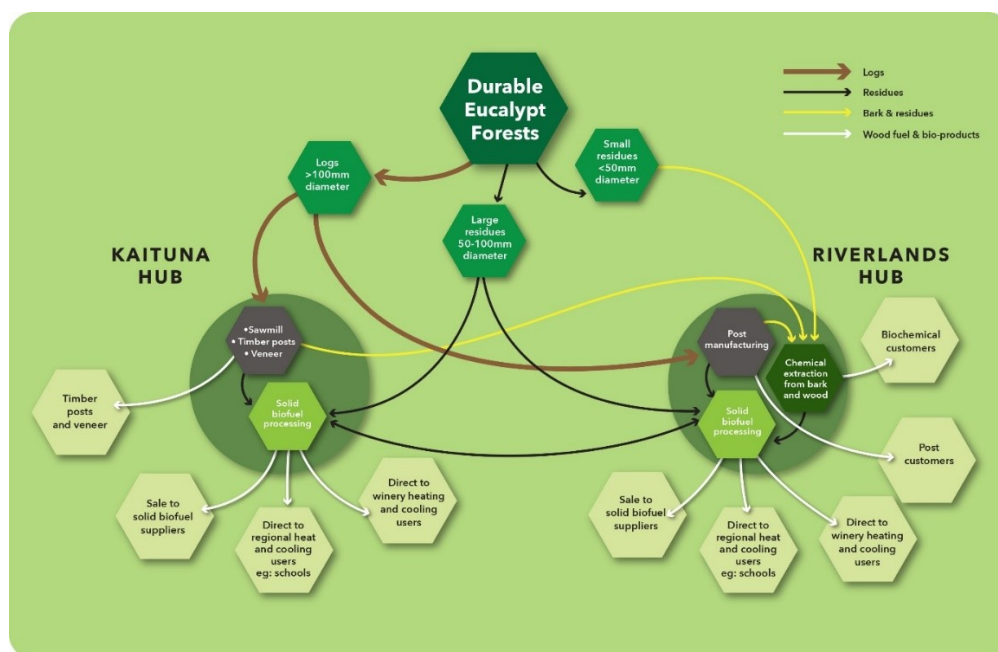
Logs
Residues
Bark & residues
Wood fuel & bio-products

Durable Eucalypt Forests

Logs >100mm diameter

Small residues <50mm diameter

Large residues 50-100mm diameter

KAITUNA HUB

RIVERLANDS HUB

•Sawmill
• Timber posts
• Veneer

Timber posts and veneer

Solid biofuel processing

Sale to solid biofuel suppliers

Direct to regional heat and cooling users eg: schools

Direct to winery heating and cooling users

Post manufacturing

Chemical extraction from bark and wood

Biochemical customers

Solid biofuel processing

Post customers

Sale to solid biofuel suppliers

Direct to regional heat and cooling users eg: schools

Direct to winery heating and cooling users